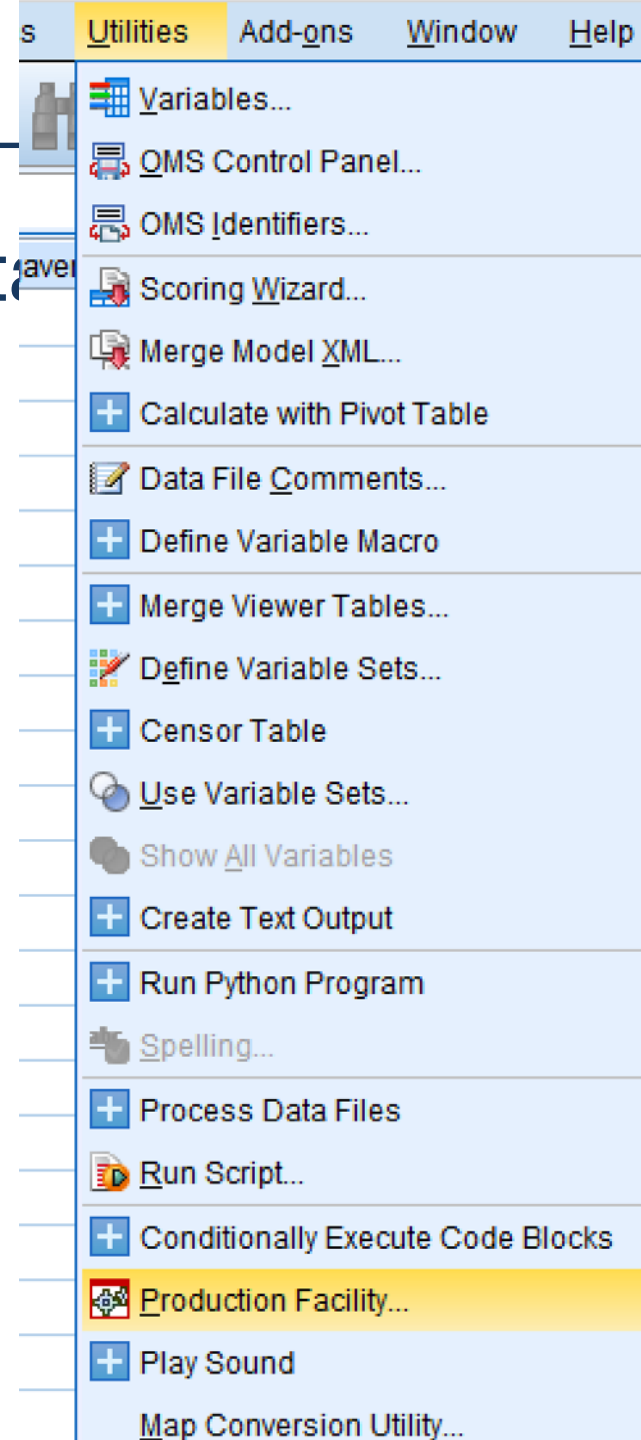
s Utilities Add-ons Window Help

aver

Variables...
OMS Control Panel...
OMS Identifiers...
Scoring Wizard...
Merge Model XML...
Calculate with Pivot Table
Data File Comments...
Define Variable Macro
Merge Viewer Tables...
Define Variable Sets...
Censor Table
Use Variable Sets...
Show All Variables
Create Text Output
Run Python Program
Spelling...
Process Data Files
Run Script...
Conditionally Execute Code Blocks
Production Facility...
Play Sound
Map Conversion Utility...